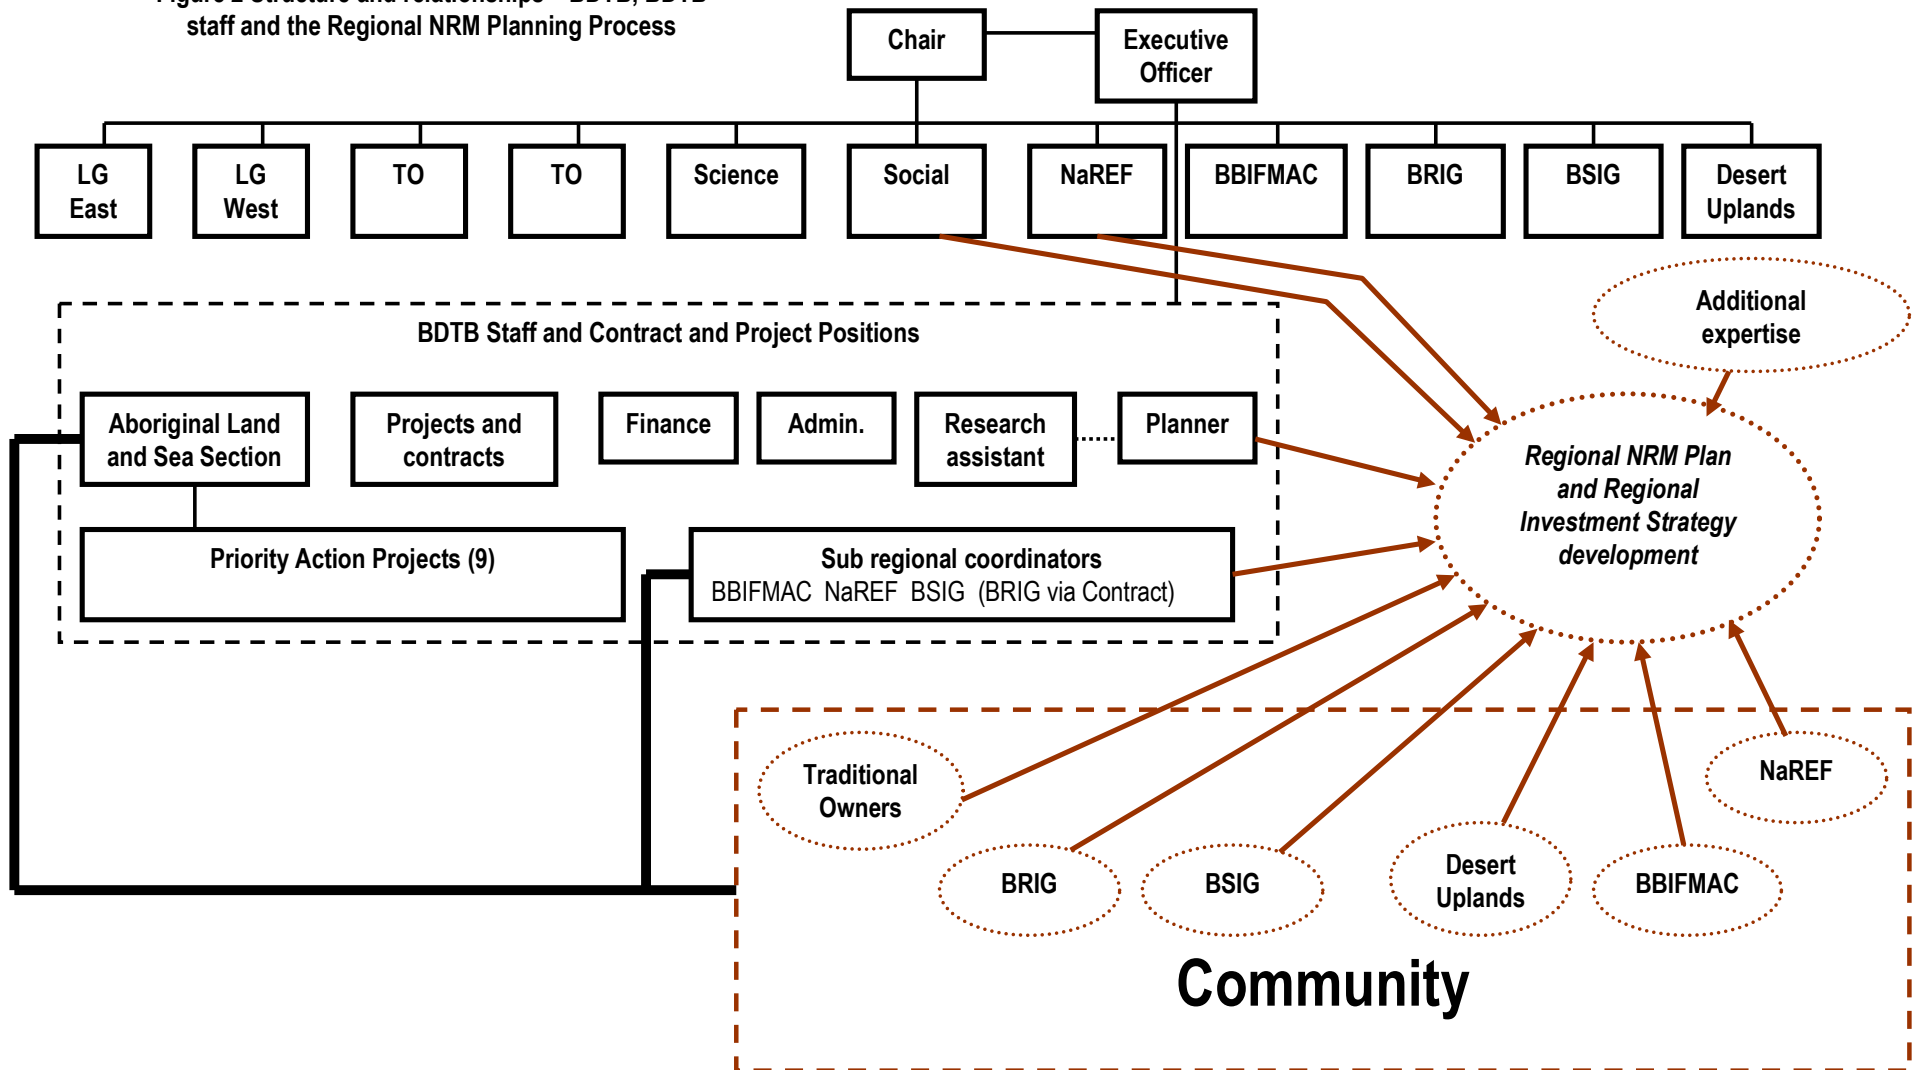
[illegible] staff and the Regional NRM Planning Process

Chair

Executive Officer

LG East

LG West

TO

TO

Science

Social

NaREF

BBIFMAC

BRIG

BSIG

Desert Uplands

Additional expertise

BDTB Staff and Contract and Project Positions

Aboriginal Land and Sea Section

Projects and contracts

Finance

Admin.

Research assistant

Planner

Priority Action Projects (9)

Sub regional coordinators
BBIFMAC NaREF BSIG (BRIG via Contract)

*Regional NRM Plan and Regional Investment Strategy development*

Traditional Owners

NaREF

BRIG

BSIG

Desert Uplands

BBIFMAC

Community